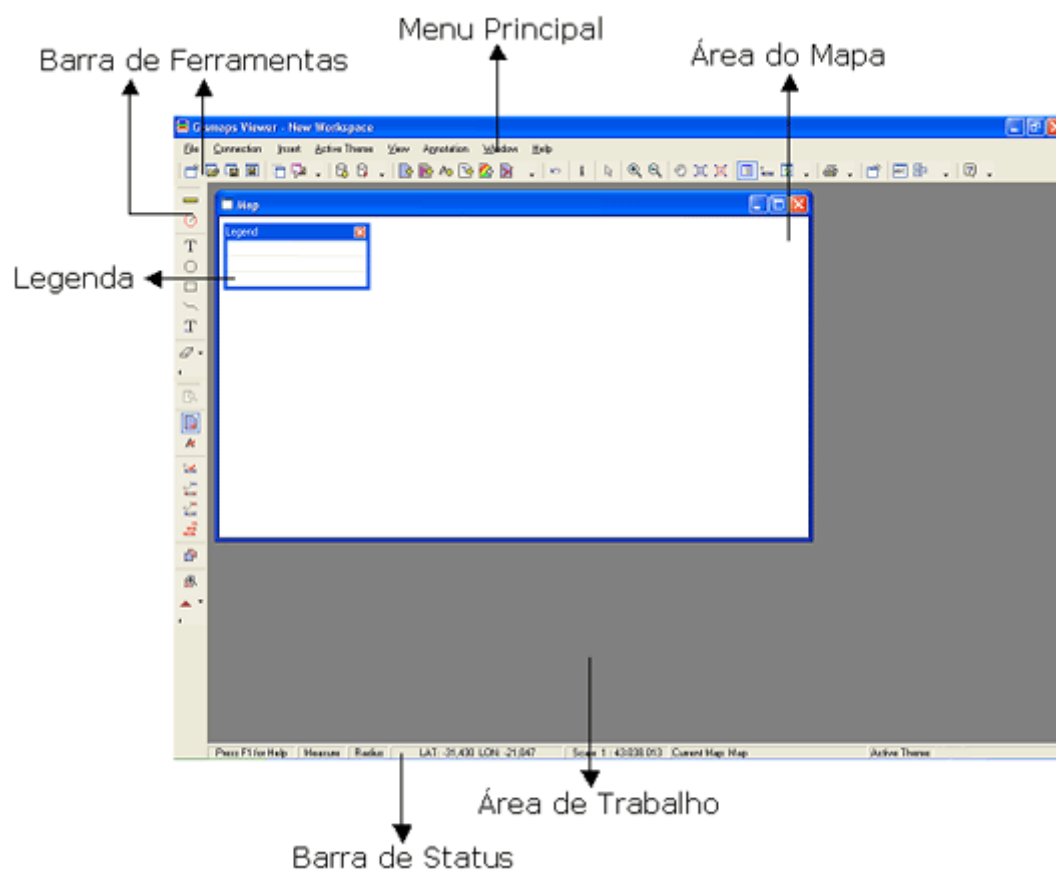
Menu Principal

Barra de Ferramentas

Área do Mapa

Gismaps Viewer - New Workspace

File Connection Insert Active Theme View Annotation Window Help

Map

Legend

Legenda

Press F1 for Help | Measure | Radius | LAT: -31,430 LON: -21,047 | Scale 1 : 43.038.013 | Current Map: Map | Active Theme

Área de Trabalho

Barra de Status